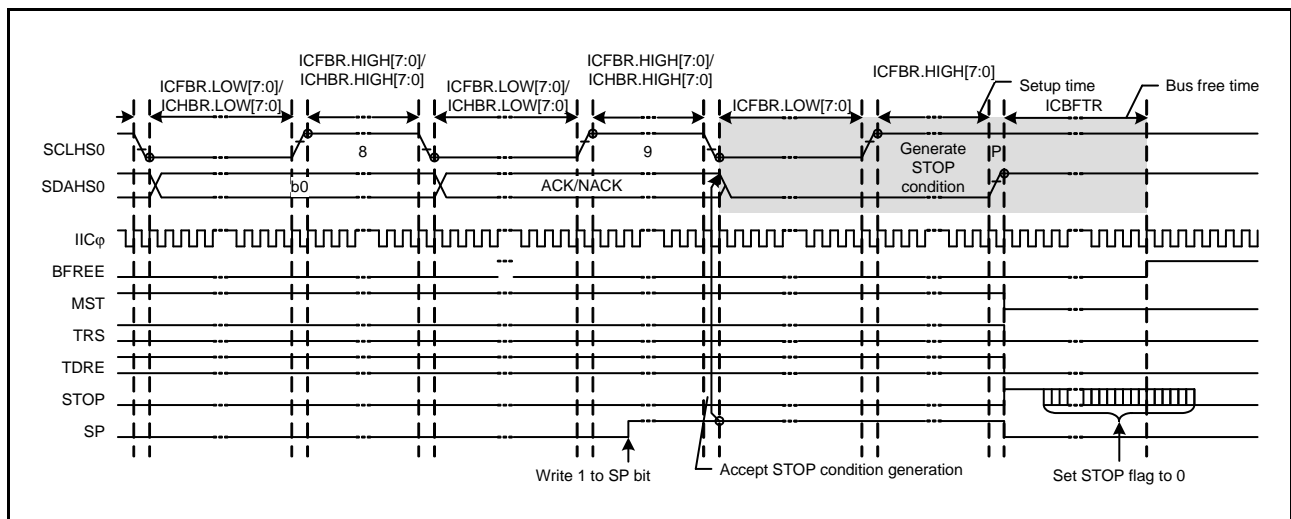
ICFBR.LOW[7:0]/
ICHBR.LOW[7:0]

ICFBR.HIGH[7:0]/
ICHBR.HIGH[7:0]

ICFBR.LOW[7:0]/
ICHBR.LOW[7:0]

ICFBR.HIGH[7:0]/
ICHBR.HIGH[7:0]

ICFBR.LOW[7:0]

ICFBR.HIGH[7:0]

Setup time

Bus free time

ICBFTR

SCLHS0

8

9

Generate
STOP
condition

P

SDAHS0

b0

ACK/NACK

IICφ

BFREE

MST

TRS

TDRE

STOP

SP

Write 1 to SP bit

Accept STOP condition generation

Set STOP flag to 0